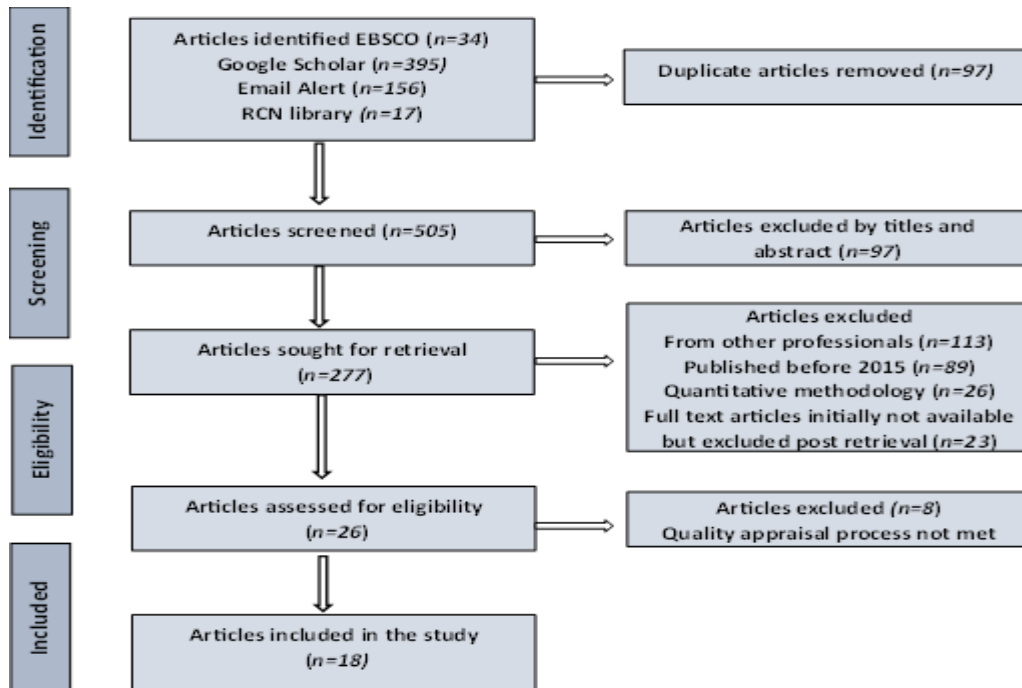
Identification

Articles identified EBSCO (*n=34*)
Google Scholar (*n=395*)
Email Alert (*n=156*)
RCN library (*n=17*)

Duplicate articles removed (*n=97*)

Screening

Articles screened (*n=505*)

Articles excluded by titles and abstract (*n=97*)

Articles sought for retrieval (*n=277*)

Articles excluded
From other professionals (*n=113*)
Published before 2015 (*n=89*)
Quantitative methodology (*n=26*)
Full text articles initially not available but excluded post retrieval (*n=23*)

Eligibility

Articles assessed for eligibility (*n=26*)

Articles excluded (*n=8*)
Quality appraisal process not met

Included

Articles included in the study (*n=18*)